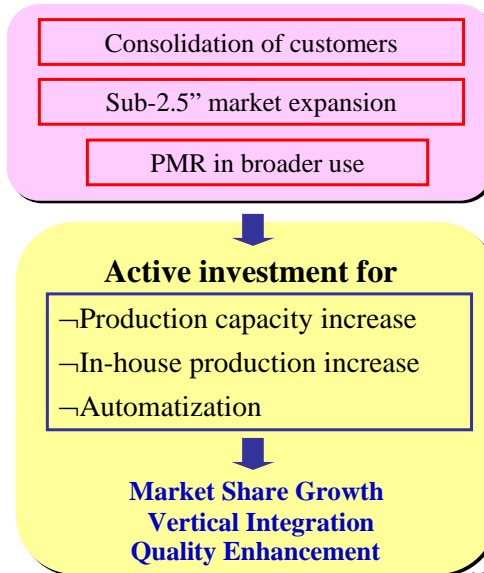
Consolidation of customers

Sub-2.5” market expansion

PMR in broader use

Active investment for

¬Production capacity increase

¬In-house production increase

¬Automatization

Market Share Growth
Vertical Integration
Quality Enhancement